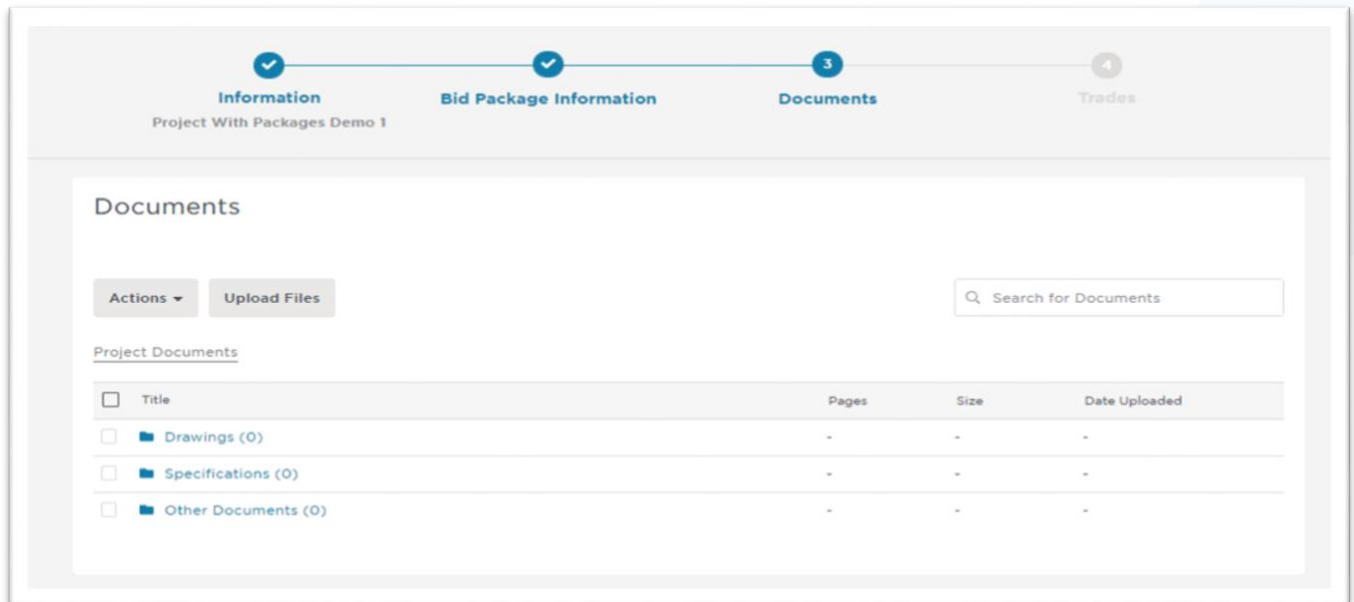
Information
Project With Packages Demo 1

Bid Package Information

3
Documents

4
Trades

Documents

Actions ▾

Upload Files

Search for Documents

Project Documents

| Title | Pages | Size | Date Uploaded |
|---|---|---|---|
| Drawings (0) | - | - | - |
| Specifications (0) | - | - | - |
| Other Documents (0) | - | - | - |